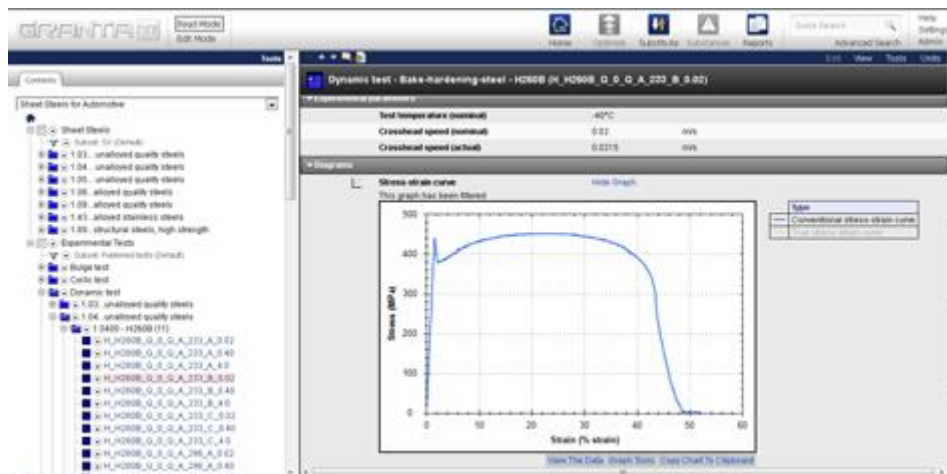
GRANTA MI

Read Mode
Edit Mode

Home
Substitute
Reports

Quick Search
Advanced Search

Help
Settings
Admin

Tools

Contents

Sheet Steels for Automotive

Sheet Steels
1.03.. unalloyed quality steels
1.04.. unalloyed quality steels
1.05.. unalloyed quality steels
1.06.. alloyed quality steels
1.09.. alloyed quality steels
1.43.. alloyed stainless steels
1.09.. structural steels, high strength
Experimental Tests
Bulge test
Cyclic test
Dynamic test
1.03.. unalloyed quality steels
1.04.. unalloyed quality steels
1.0400 - H260B (11)
H_H260B_0_0_G_A_233_A_0.02
H_H260B_0_0_G_A_233_A_0.40
H_H260B_0_0_G_A_233_A_4.0
H_H260B_0_0_G_A_233_B_0.02
H_H260B_0_0_G_A_233_B_0.40
H_H260B_0_0_G_A_233_B_4.0
H_H260B_0_0_G_A_233_C_0.02
H_H260B_0_0_G_A_233_C_0.40
H_H260B_0_0_G_A_233_C_4.0
H_H260B_0_0_G_A_296_A_0.02
H_H260B_0_0_G_A_296_A_0.40

Edit View Tools Units

Dynamic test - Bake-hardening-steel - H260B (H_H260B_0_0_G_A_233_B_0.02)

Experimental parameters

| Test temperature (nominal) | -40°C | |
|---|---|---|
| Crosshead speed (nominal) | 0.02 | m/s |
| Crosshead speed (actual) | 0.0215 | m/s |

Diagrams

Stress-strain curve
Hide Graph
This graph has been filtered

Type
Conventional stress-strain curve
True stress-strain curve

500
400
300
200
100
0
Stress (MPa)
0 10 20 30 40 50 60
Strain (% strain)

View The Data Graph Tools Copy Chart To Clipboard